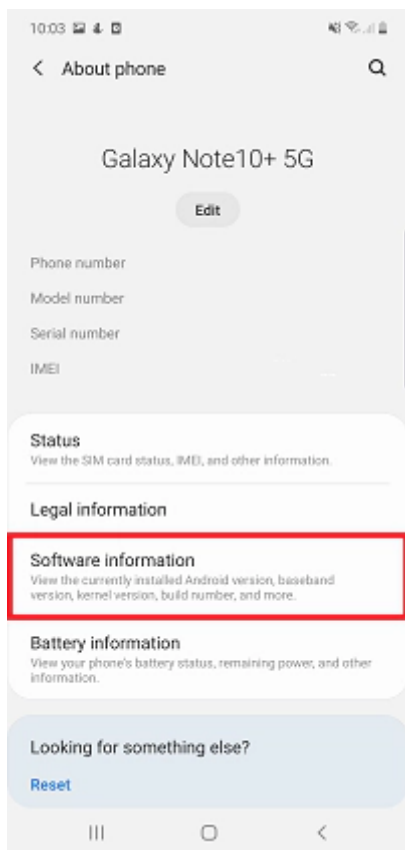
10:03

About phone

Galaxy Note10+ 5G

Edit

Phone number

Model number

Serial number

IMEI

Status
View the SIM card status, IMEI, and other information.

Legal information

Software information
View the currently installed Android version, baseband version, kernel version, build number, and more.

Battery information
View your phone's battery status, remaining power, and other information.

Looking for something else?

Reset